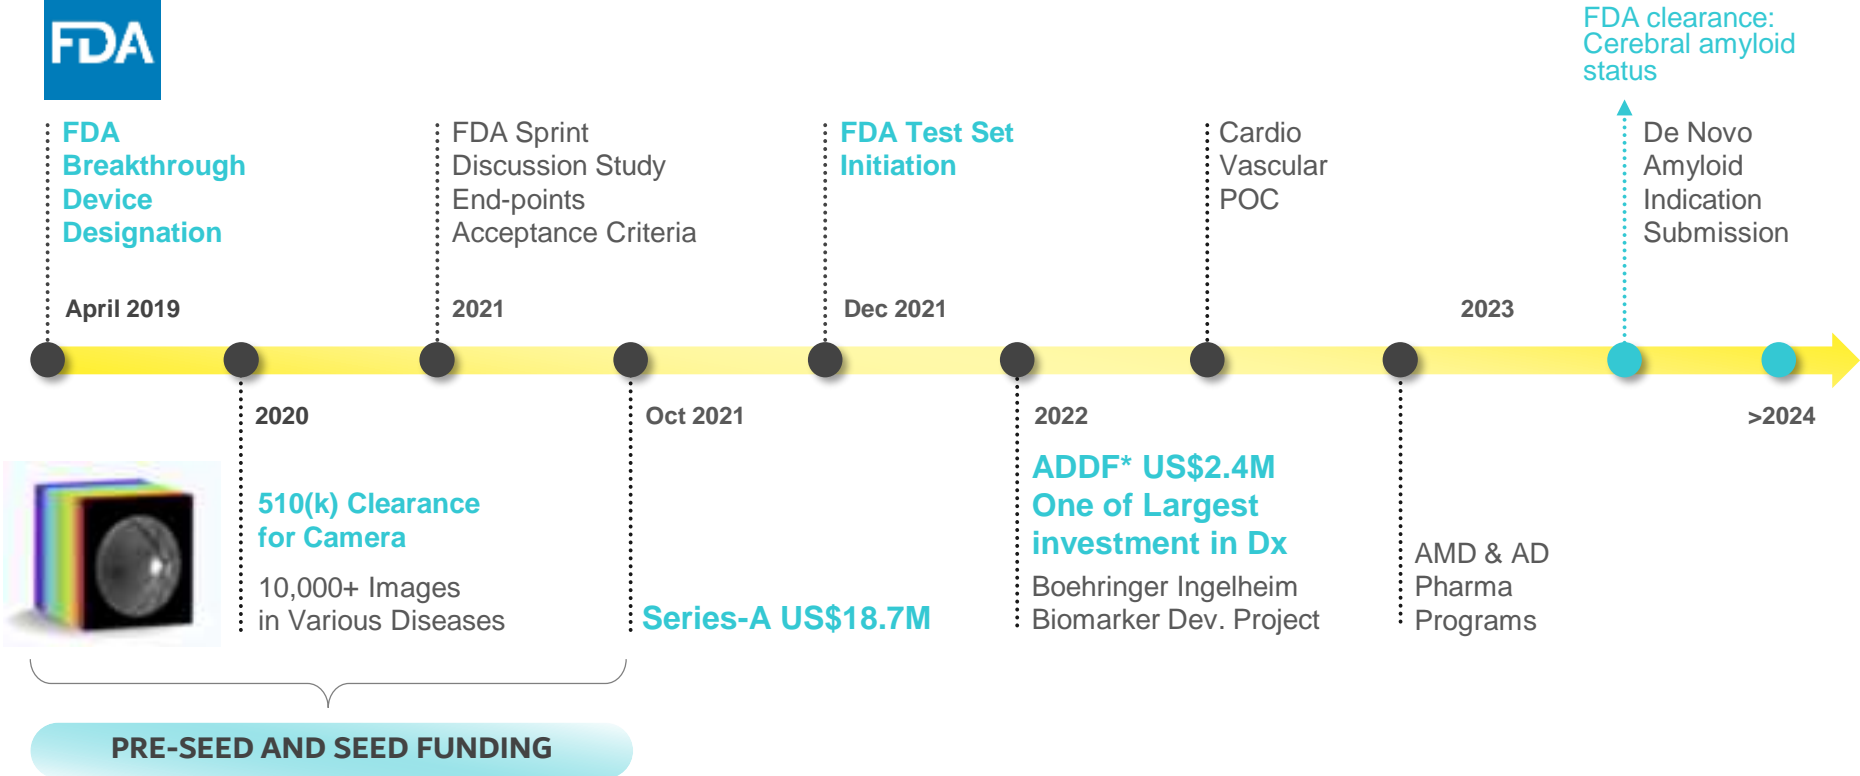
FDA

FDA Breakthrough Device Designation

April 2019

FDA Sprint Discussion Study End-points Acceptance Criteria

2021

FDA Test Set Initiation

Dec 2021

Cardio Vascular POC

2023

FDA clearance: Cerebral amyloid status

De Novo Amyloid Indication Submission

2020

510(k) Clearance for Camera

10,000+ Images in Various Diseases

Oct 2021

Series-A US$18.7M

2022

ADDF* US$2.4M One of Largest investment in Dx

Boehringer Ingelheim Biomarker Dev. Project

AMD & AD Pharma Programs

>2024

PRE-SEED AND SEED FUNDING